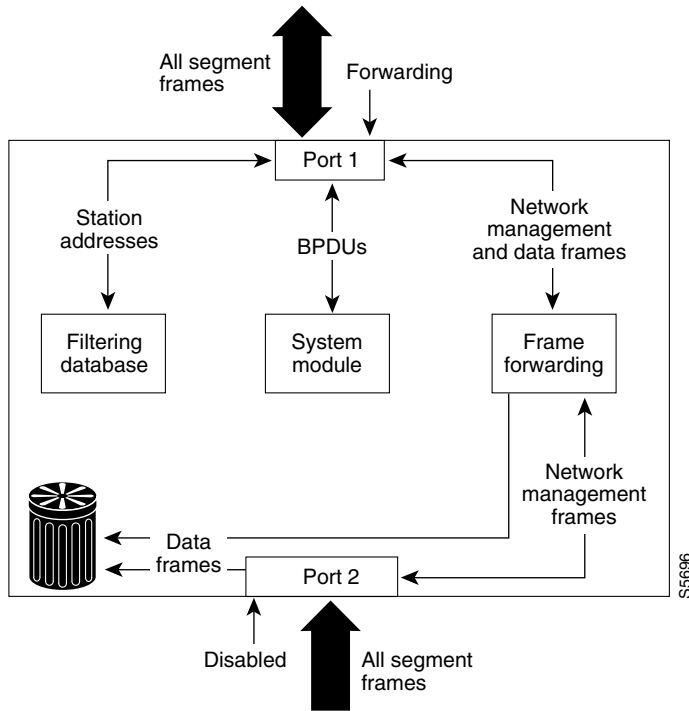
All segment frames

Forwarding

Port 1

Station addresses

BPDUs

Network management and data frames

Filtering database

System module

Frame forwarding

Network management frames

Data frames

Port 2

S5696

Disabled

All segment frames